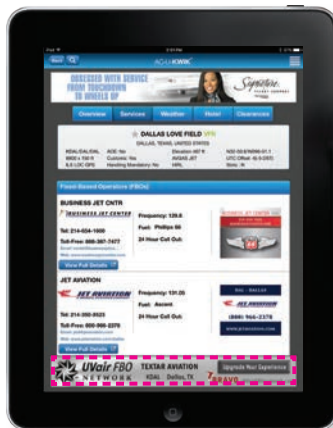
AC-U-KWIK

OBSESSED WITH SERVICE FROM TOUCHDOWN TO WHEELS UP

Signature

Overview Services Weather Hotel Clearances

DALLAS LOVE FIELD VFR

DALLAS, TEXAS, UNITED STATES

Fixed-Based Operations (FBOs)

BUSINESS JET CNTR

BUSINESS JET CENTER

Tel: 214-654-1600

Toll-Free: 888-387-7477

Frequency: 129.8

Fuel: Phillips 66

24 Hour Call Out:

View Full Details

JET AVIATION

JET AVIATION

Tel: 214-350-9925

Toll-Free: 800-966-2279

Frequency: 131.05

Fuel: Ascent

24 Hour Call Out:

View Full Details

JET AVIATION

UVair FBO NETWORK

TEXTAR AVIATION KDAL Dallas, TX

Upgrade Your Experience

BRAVO